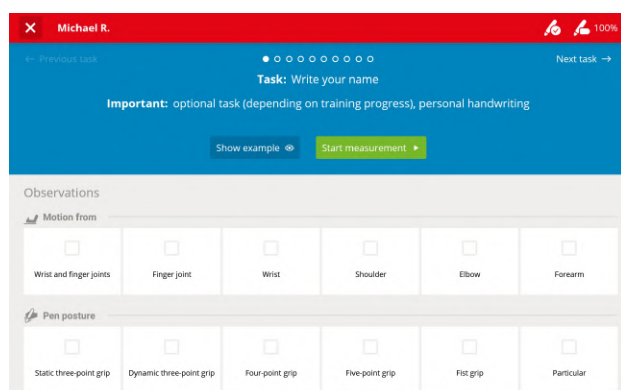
Michael R.

100%

← Previous task

Next task →

Task: Write your name

Important: optional task (depending on training progress), personal handwriting

Show example

Start measurement

Observations

Motion from

| Wrist and finger joints | Finger joint | Wrist | Shoulder | Elbow | Forearm |
|---|---|---|---|---|---|

Pen posture

| Static three-point grip | Dynamic three-point grip | Four-point grip | Five-point grip | Fist grip | Particular |
|---|---|---|---|---|---|